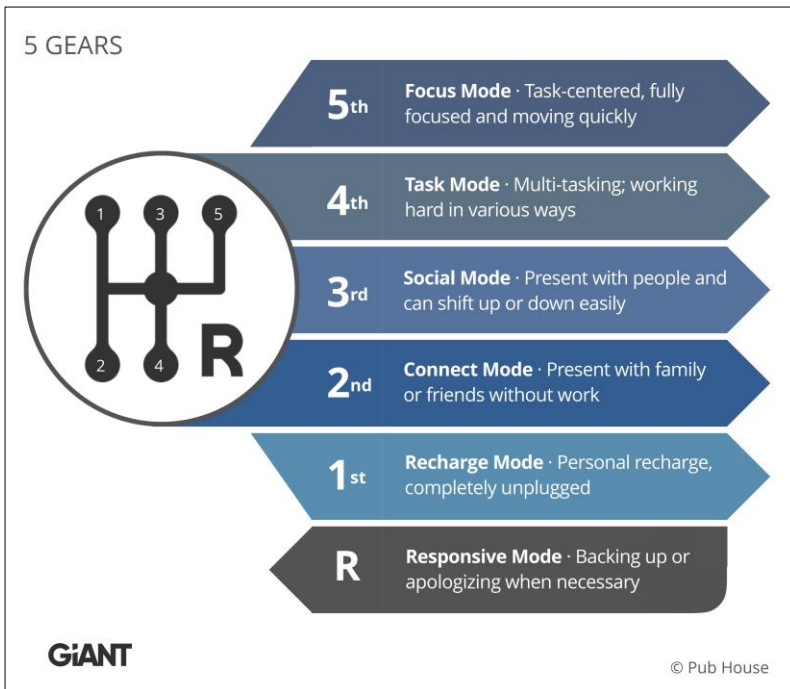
5 GEARS

1 3 5

2 4 R

5th Focus Mode · Task-centered, fully focused and moving quickly

4th Task Mode · Multi-tasking; working hard in various ways

3rd Social Mode · Present with people and can shift up or down easily

2nd Connect Mode · Present with family or friends without work

1st Recharge Mode · Personal recharge, completely unplugged

R Responsive Mode · Backing up or apologizing when necessary

GiANT

© Pub House